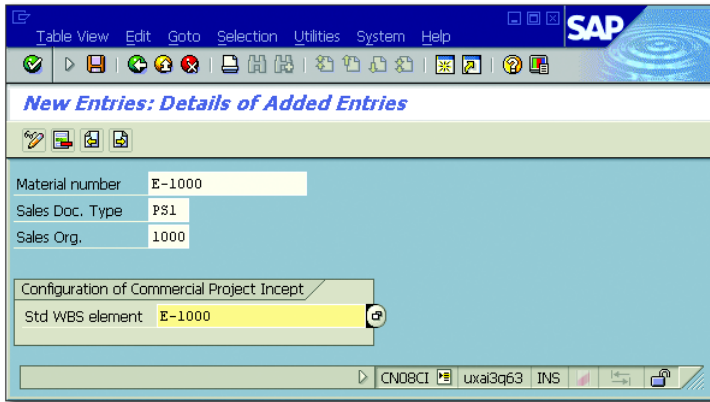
Table View Edit Goto Selection Utilities System Help

SAP

New Entries: Details of Added Entries

Material number E-1000
Sales Doc. Type PS1
Sales Org. 1000

Configuration of Commercial Project Incept
Std WBS element E-1000

CN08CI uxai3q63 INS